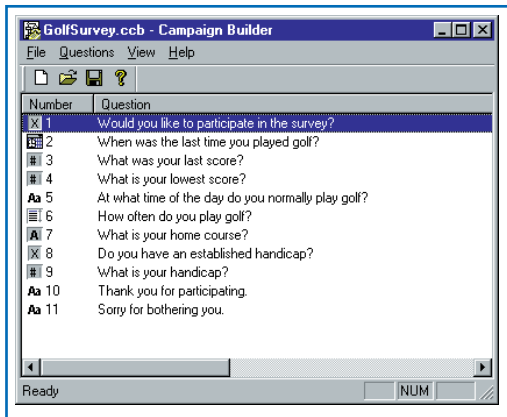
GolfSurvey.ccb - Campaign Builder

File Questions View Help

| Number | Question |
|---|---|
| 1 | Would you like to participate in the survey? |
| 2 | When was the last time you played golf? |
| 3 | What was your last score? |
| 4 | What is your lowest score? |
| Aa 5 | At what time of the day do you normally play golf? |
| 6 | How often do you play golf? |
| A 7 | What is your home course? |
| 8 | Do you have an established handicap? |
| 9 | What is your handicap? |
| Aa 10 | Thank you for participating. |
| Aa 11 | Sorry for bothering you. |

Ready NUM